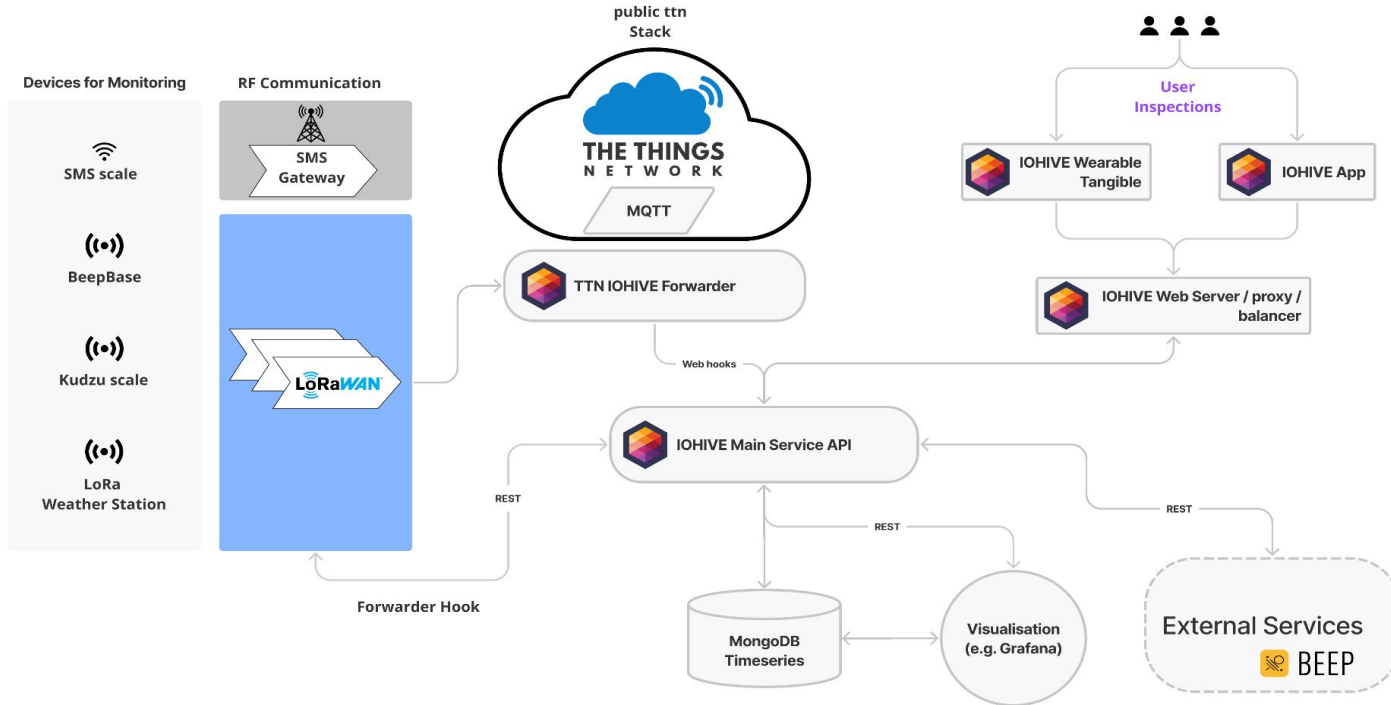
Devices for Monitoring

SMS scale

BeepBase

Kudzu scale

LoRa
Weather Station

RF Communication

SMS Gateway

LoRaWAN

public ttn Stack

THE THINGS NETWORK

MQTT

TTN IOHIVE Forwarder

Web hooks

IOHIVE Main Service API

REST

Forwarder Hook

REST

MongoDB Timeseries

Visualisation (e.g. Grafana)

User Inspections

IOHIVE Wearable Tangible

IOHIVE App

IOHIVE Web Server / proxy / balancer

REST

External Services

BEEP